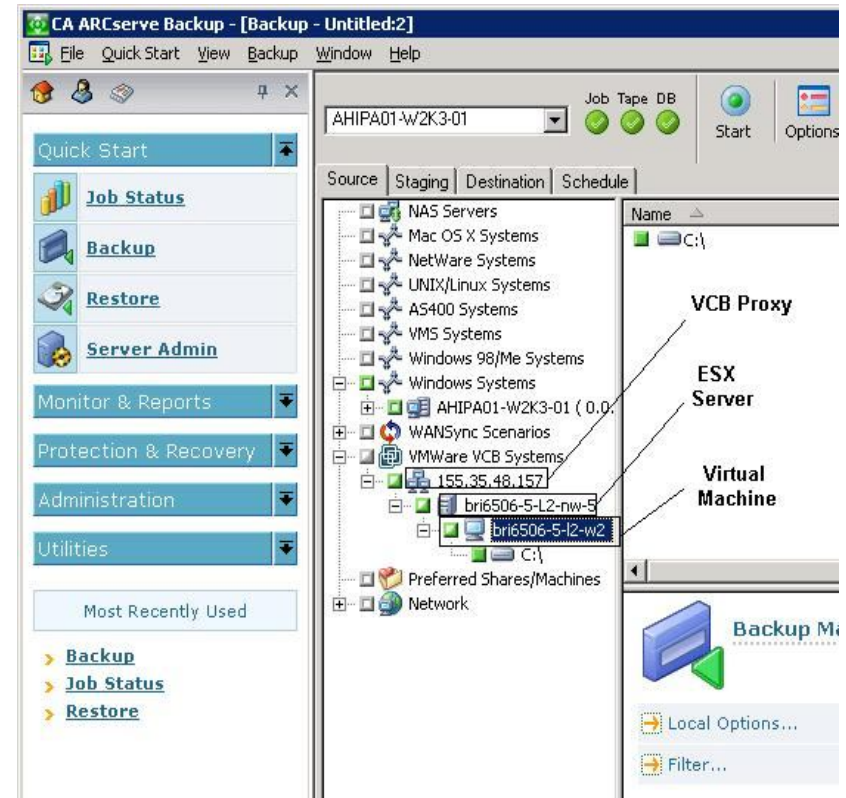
CA ARCserve Backup - [Backup - Untitled:2]

File Quick Start View Backup Window Help

Quick Start

Job Status

Backup

Restore

Server Admin

Monitor & Reports

Protection & Recovery

Administration

Utilities

Most Recently Used

Backup

Job Status

Restore

AHIPA01-W2K3-01

Job Tape DB

Start

Options

Source Staging Destination Schedule

NAS Servers
Mac OS X Systems
NetWare Systems
UNIX/Linux Systems
AS400 Systems
VMS Systems
Windows 98/Me Systems
Windows Systems
AHIPA01-W2K3-01 ( 0.0.
WANSync Scenarios
VMWare VCB Systems
155.35.48.157
bri6506-5-L2-nw-5
bri6506-5-l2-w2
C:\
Preferred Shares/Machines
Network

Name

C:\

VCB Proxy

ESX Server

Virtual Machine

Backup Ma

Local Options...

Filter...